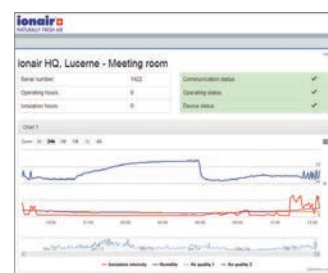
ionair
NATURALLY FRESH AIR

ionair HQ, Lucerne - Meeting room

| Serial number: | 1622 | Communication status | ✔ |
|---|---|---|---|
| Operating hours: | 0 | Operating status | ✔ |
| Ionization hours: | 0 | Device status | ✔ |

Chart 1

Zoom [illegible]

— Ionization intensity — Humidity — Air quality 1 — Air quality 2